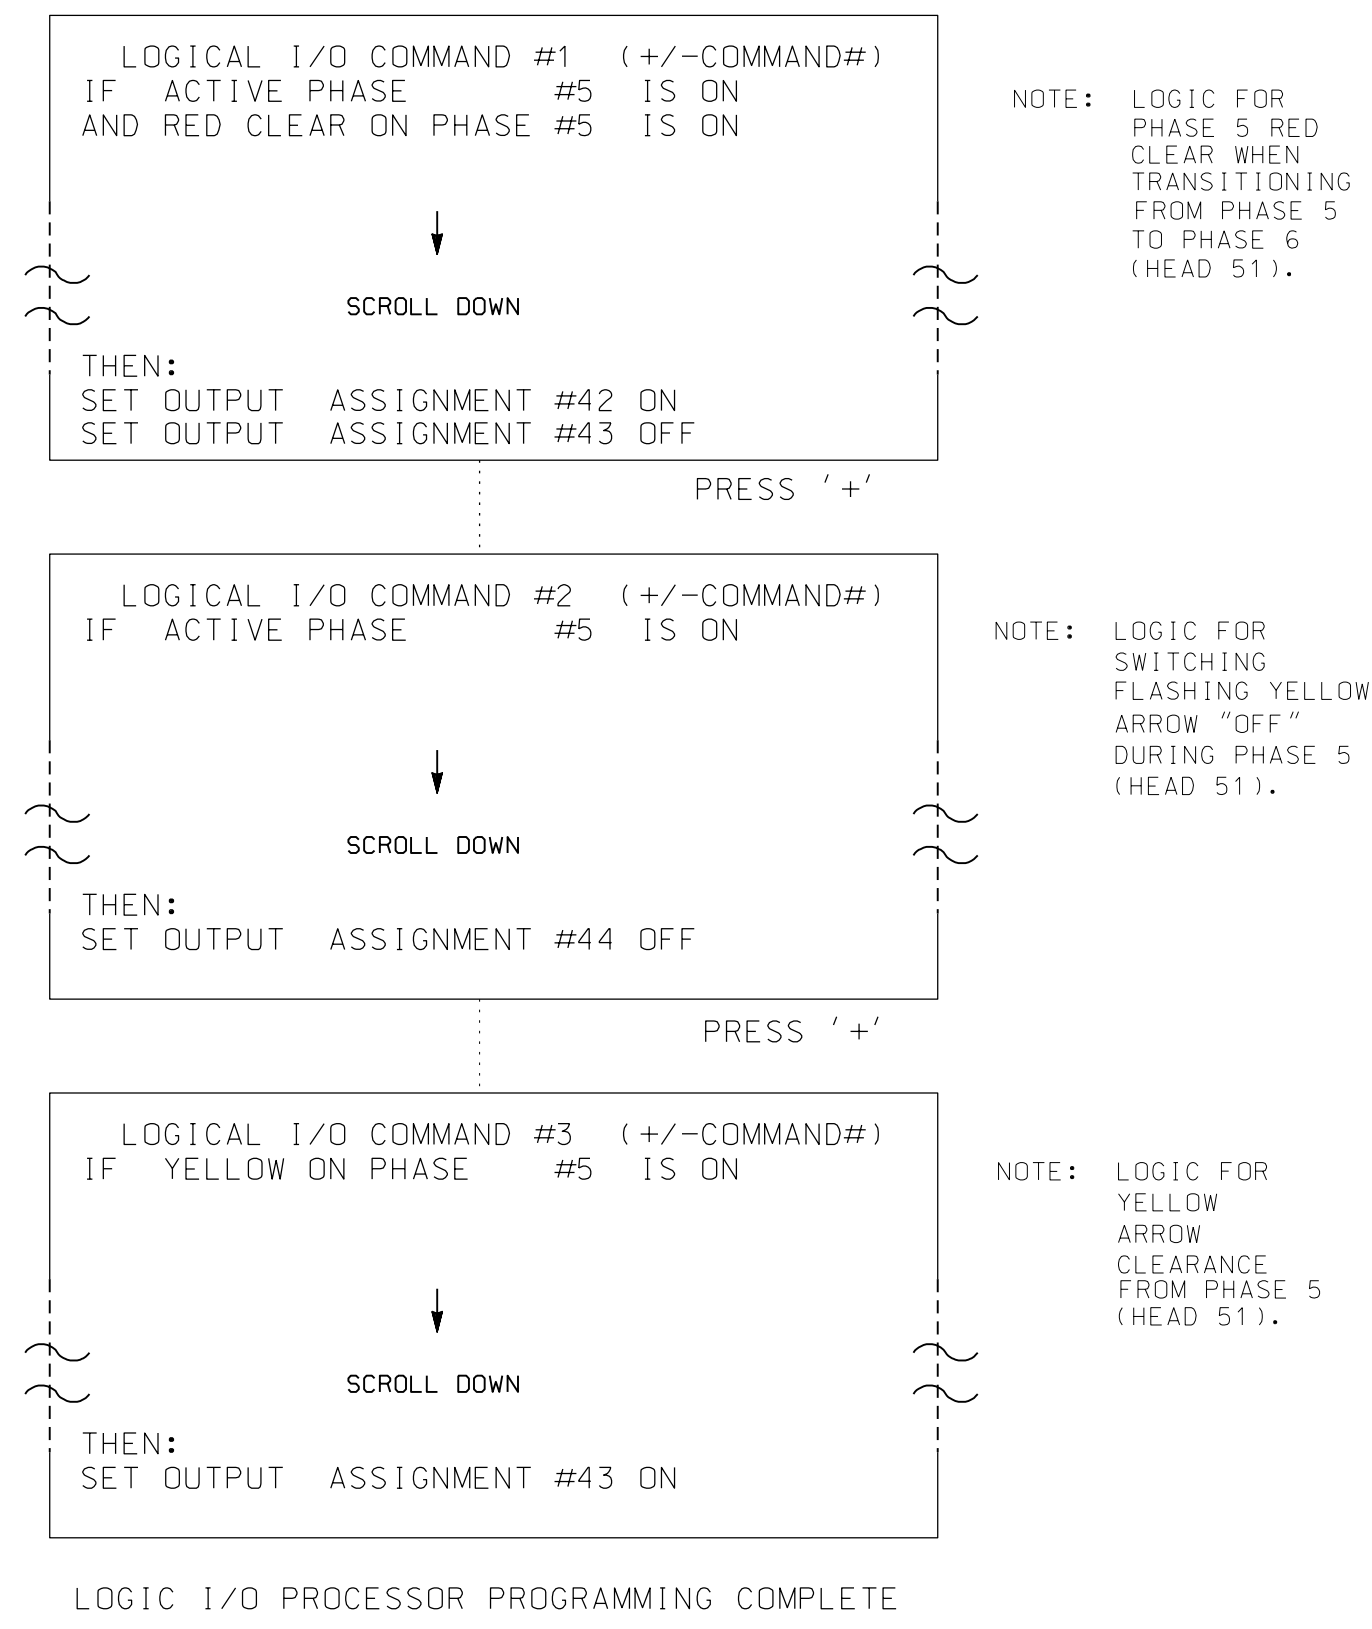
LOGICAL I/O COMMAND #1 (+/-COMMAND#)
IF ACTIVE PHASE #5 IS ON
AND RED CLEAR ON PHASE #5 IS ON

SCROLL DOWN

THEN:
SET OUTPUT ASSIGNMENT #42 ON
SET OUTPUT ASSIGNMENT #43 OFF

NOTE: LOGIC FOR PHASE 5 RED CLEAR WHEN TRANSITIONING FROM PHASE 5 TO PHASE 6 (HEAD 51).

PRESS '+'

LOGICAL I/O COMMAND #2 (+/-COMMAND#)
IF ACTIVE PHASE #5 IS ON

SCROLL DOWN

THEN:
SET OUTPUT ASSIGNMENT #44 OFF

NOTE: LOGIC FOR SWITCHING FLASHING YELLOW ARROW "OFF" DURING PHASE 5 (HEAD 51).

PRESS '+'

LOGICAL I/O COMMAND #3 (+/-COMMAND#)
IF YELLOW ON PHASE #5 IS ON

SCROLL DOWN

THEN:
SET OUTPUT ASSIGNMENT #43 ON

NOTE: LOGIC FOR YELLOW ARROW CLEARANCE FROM PHASE 5 (HEAD 51).

LOGIC I/O PROCESSOR PROGRAMMING COMPLETE